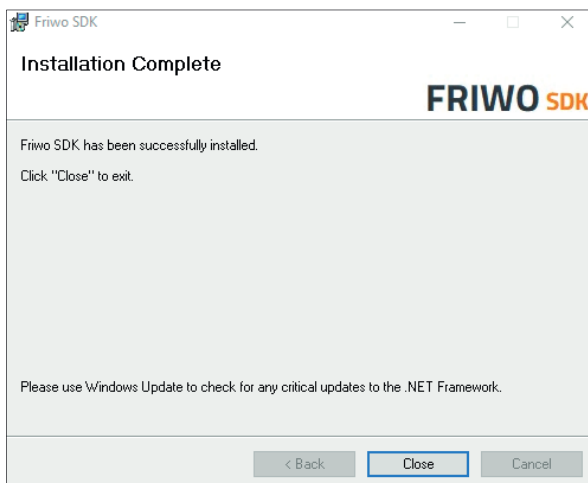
Friwo SDK

Installation Complete

FRIWO SDK

Friwo SDK has been successfully installed.

Click "Close" to exit.

Please use Windows Update to check for any critical updates to the .NET Framework.

< Back Close Cancel